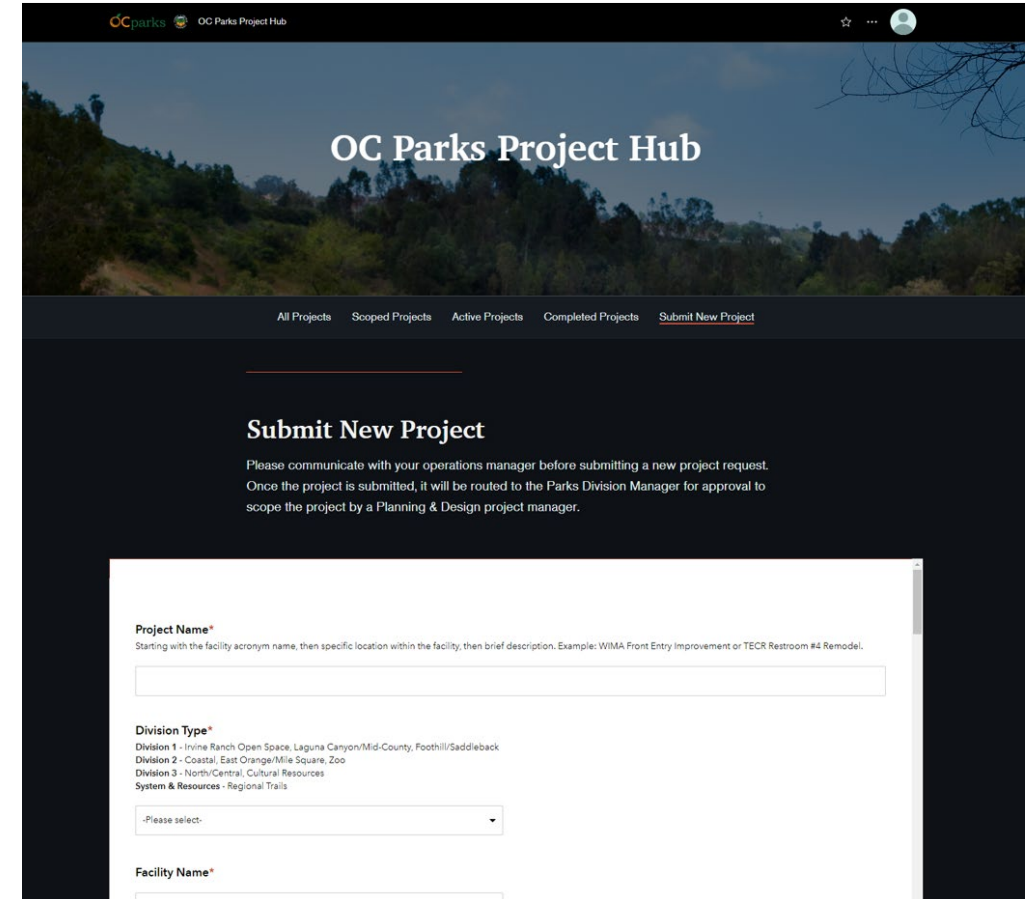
OCparks OC Parks Project Hub

OC Parks Project Hub

All Projects Scoped Projects Active Projects Completed Projects Submit New Project

Submit New Project

Please communicate with your operations manager before submitting a new project request. Once the project is submitted, it will be routed to the Parks Division Manager for approval to scope the project by a Planning & Design project manager.

Project Name*
Starting with the facility acronym name, then specific location within the facility, then brief description. Example: WIMA Front Entry Improvement or TECR Restroom #4 Remodel.

Division Type*
Division 1 - Irvine Ranch Open Space, Laguna Canyon/Mid-County, Foothill/Saddleback
Division 2 - Coastal, East Orange/Mile Square, Zoo
Division 3 - North/Central, Cultural Resources
System & Resources - Regional Trails

-Please select-

Facility Name*